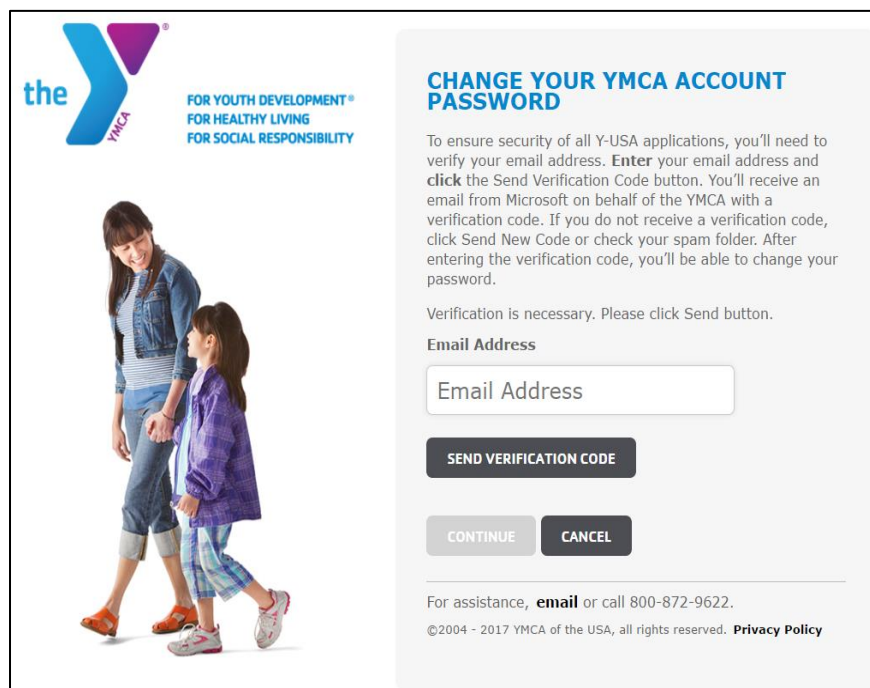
the YMCA

FOR YOUTH DEVELOPMENT®
FOR HEALTHY LIVING
FOR SOCIAL RESPONSIBILITY

CHANGE YOUR YMCA ACCOUNT PASSWORD

To ensure security of all Y-USA applications, you'll need to verify your email address. Enter your email address and click the Send Verification Code button. You'll receive an email from Microsoft on behalf of the YMCA with a verification code. If you do not receive a verification code, click Send New Code or check your spam folder. After entering the verification code, you'll be able to change your password.

Verification is necessary. Please click Send button.

Email Address

Email Address

SEND VERIFICATION CODE

CONTINUE CANCEL

For assistance, email or call 800-872-9622.

©2004 - 2017 YMCA of the USA, all rights reserved. Privacy Policy